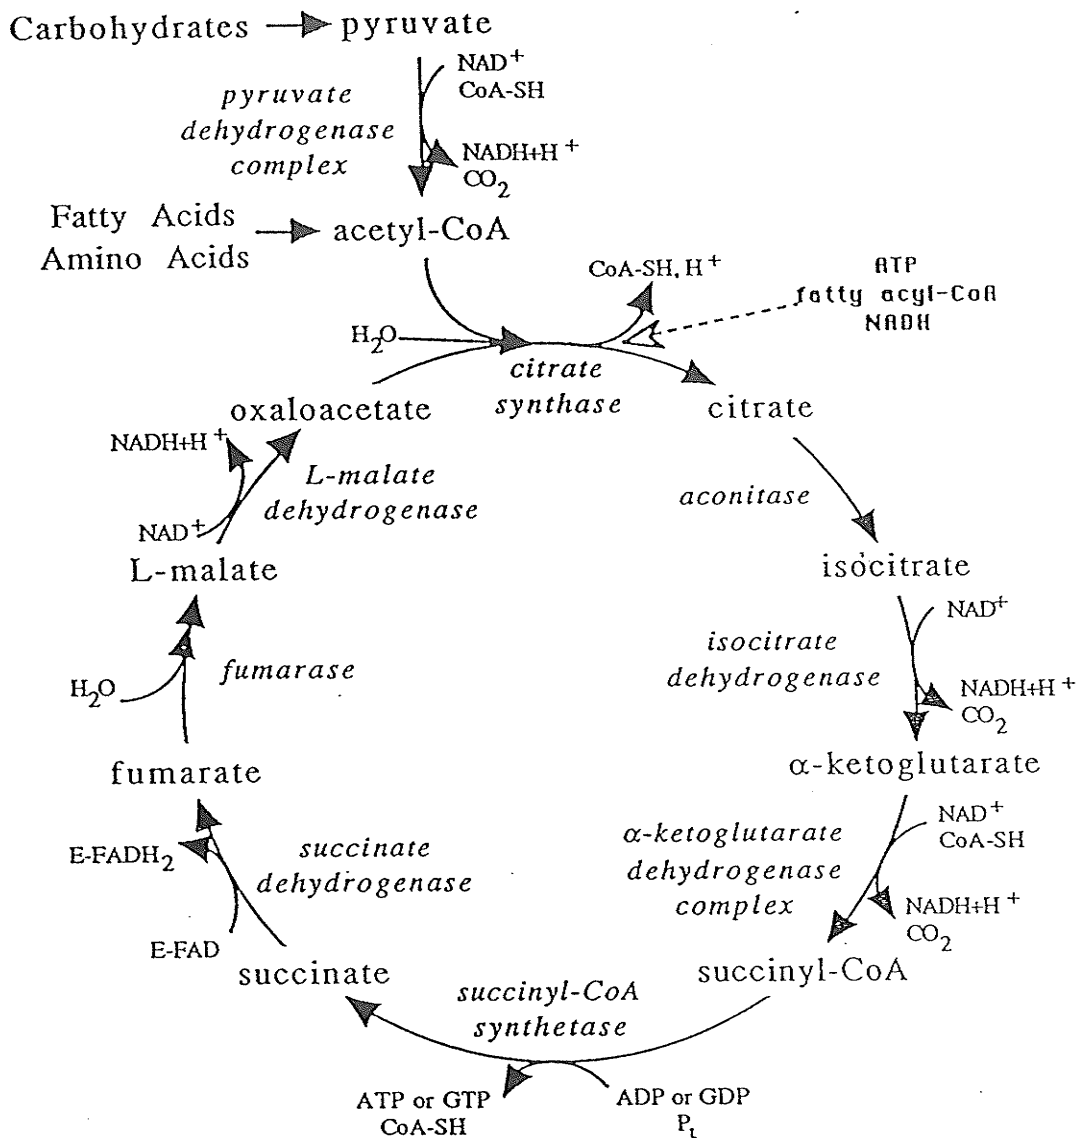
Carbohydrates → pyruvate

$NAD^+$
CoA-SH

*pyruvate dehydrogenase complex*

NADH+$H^+$
$CO_2$

Fatty Acids
Amino Acids → acetyl-CoA

CoA-SH, $H^+$

ATP
fatty acyl-CoA
NADH

$H_2O$

*citrate synthase*

oxaloacetate

citrate

NADH+$H^+$

*L-malate dehydrogenase*

$NAD^+$

*aconitase*

L-malate

isocitrate

$NAD^+$

*fumarase*

*isocitrate dehydrogenase*

$H_2O$

NADH+$H^+$
$CO_2$

fumarate

α-ketoglutarate

$NAD^+$
CoA-SH

E-$FADH_2$

*succinate dehydrogenase*

*α-ketoglutarate dehydrogenase complex*

NADH+$H^+$
$CO_2$

E-FAD

succinate

succinyl-CoA

*succinyl-CoA synthetase*

ATP or GTP
CoA-SH

ADP or GDP
$P_i$